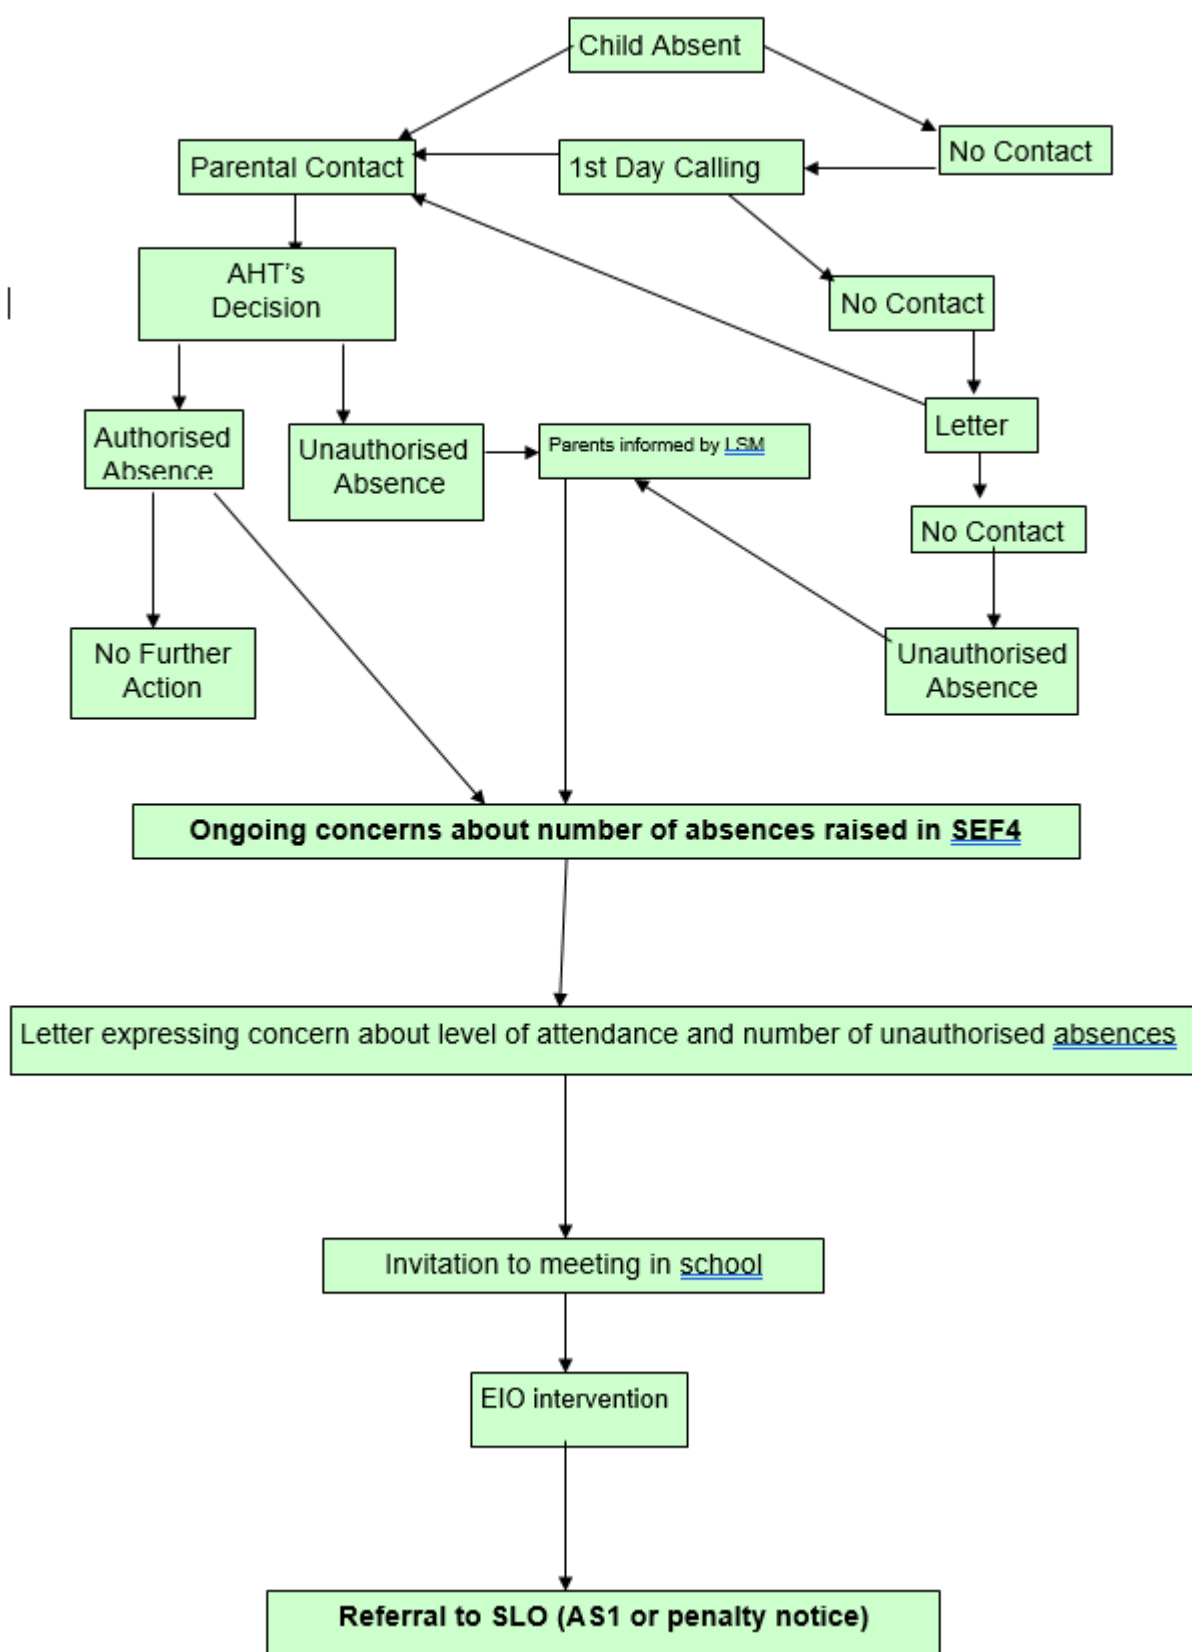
Child Absent

Parental Contact

1st Day Calling

No Contact

AHT's Decision

No Contact

Authorised Absence

Unauthorised Absence

Parents informed by LSM

Letter

No Contact

No Further Action

Unauthorised Absence

**Ongoing concerns about number of absences raised in SEF4**

Letter expressing concern about level of attendance and number of unauthorised absences

Invitation to meeting in school

EIO intervention

**Referral to SLO (AS1 or penalty notice)**